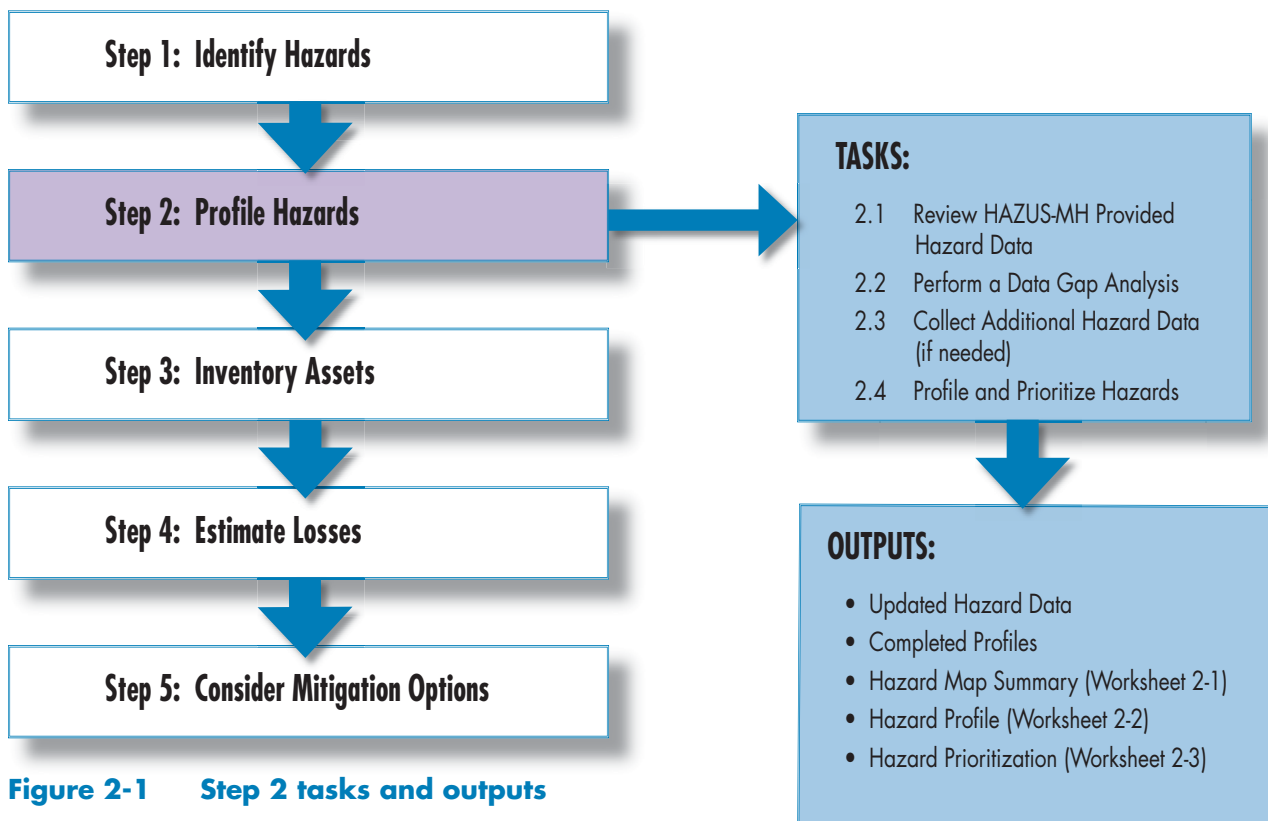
Step 1: Identify Hazards

Step 2: Profile Hazards

Step 3: Inventory Assets

Step 4: Estimate Losses

Step 5: Consider Mitigation Options

Figure 2-1 Step 2 tasks and outputs

TASKS:

2.1 Review HAZUS-MH Provided Hazard Data

2.2 Perform a Data Gap Analysis

2.3 Collect Additional Hazard Data (if needed)

2.4 Profile and Prioritize Hazards

OUTPUTS:

• Updated Hazard Data
• Completed Profiles
• Hazard Map Summary (Worksheet 2-1)
• Hazard Profile (Worksheet 2-2)
• Hazard Prioritization (Worksheet 2-3)